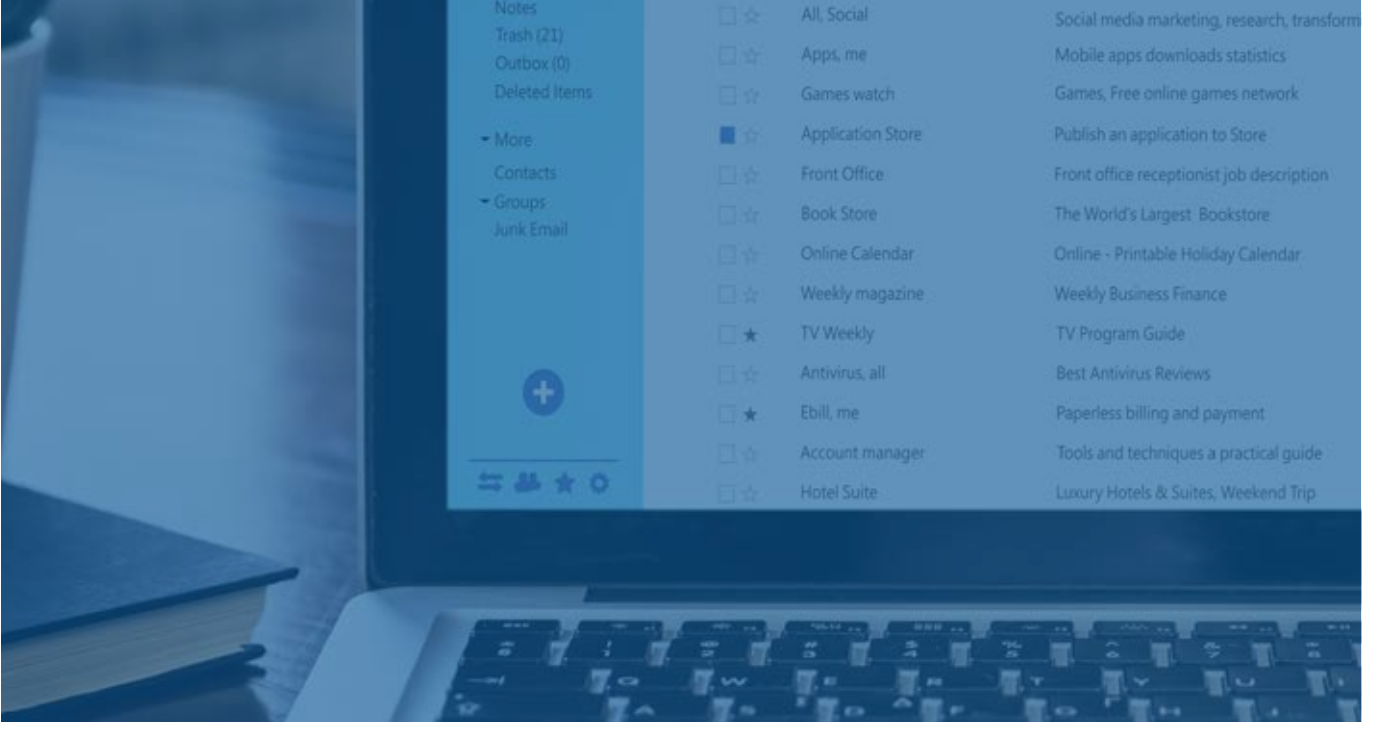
Notes
Trash (21)
Outbox (0)
Deleted Items

More
Contacts
Groups
Junk Email

| Sender | Subject |
|---|---|
| All, Social | Social media marketing, research, transform |
| Apps, me | Mobile apps downloads statistics |
| Games watch | Games, Free online games network |
| Application Store | Publish an application to Store |
| Front Office | Front office receptionist job description |
| Book Store | The World's Largest Bookstore |
| Online Calendar | Online - Printable Holiday Calendar |
| Weekly magazine | Weekly Business Finance |
| TV Weekly | TV Program Guide |
| Antivirus, all | Best Antivirus Reviews |
| Ebill, me | Paperless billing and payment |
| Account manager | Tools and techniques a practical guide |
| Hotel Suite | Luxury Hotels & Suites, Weekend Trip |